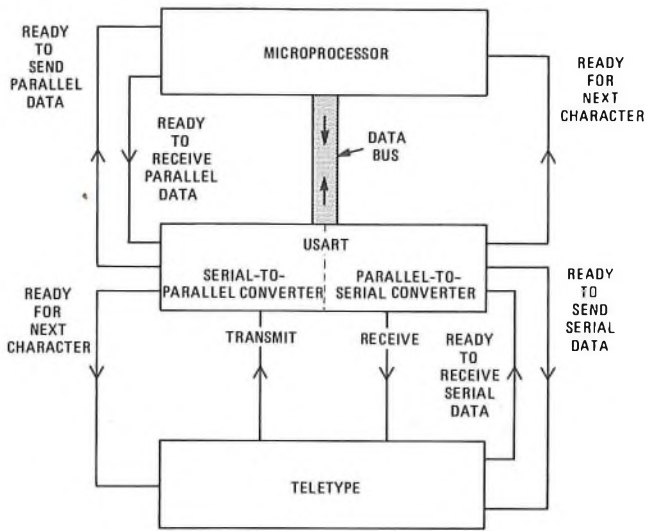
READY TO SEND PARALLEL DATA

MICROPROCESSOR

READY FOR NEXT CHARACTER

READY TO RECEIVE PARALLEL DATA

DATA BUS

USART

SERIAL-TO-PARALLEL CONVERTER

PARALLEL-TO-SERIAL CONVERTER

READY FOR NEXT CHARACTER

READY TO SEND SERIAL DATA

TRANSMIT

RECEIVE

READY TO RECEIVE SERIAL DATA

TELETYPE